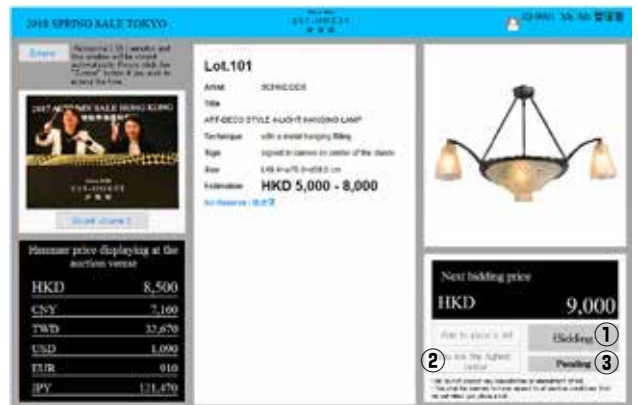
2018 SPRING SALE TOKYO

EST-WEST

ID:0001 Mr. Mr. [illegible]

Extend

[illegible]

2017 AUTUMN SALE HONG KONG

EST-WEST

Sound volume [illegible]

Hammer price displaying at the auction venue

| HKD | 8,500 |
|---|---|
| CNY | 7,160 |
| TWD | 32,670 |
| USD | 1,090 |
| EUR | 910 |
| JPY | 121,470 |

Lot.101

Artist SCHNEIDER

Title

ART-DECO STYLE 4-LIGHT HANGING LAMP

Technique with a metal hanging fitting

Sign signed in cameo on center of the shade

Size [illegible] cm

Estimation HKD 5,000 - 8,000

No Reserve · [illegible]

Next bidding price

HKD 9,000

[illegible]

Bidding ①

② You are the highest bidder

Pending ③

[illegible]